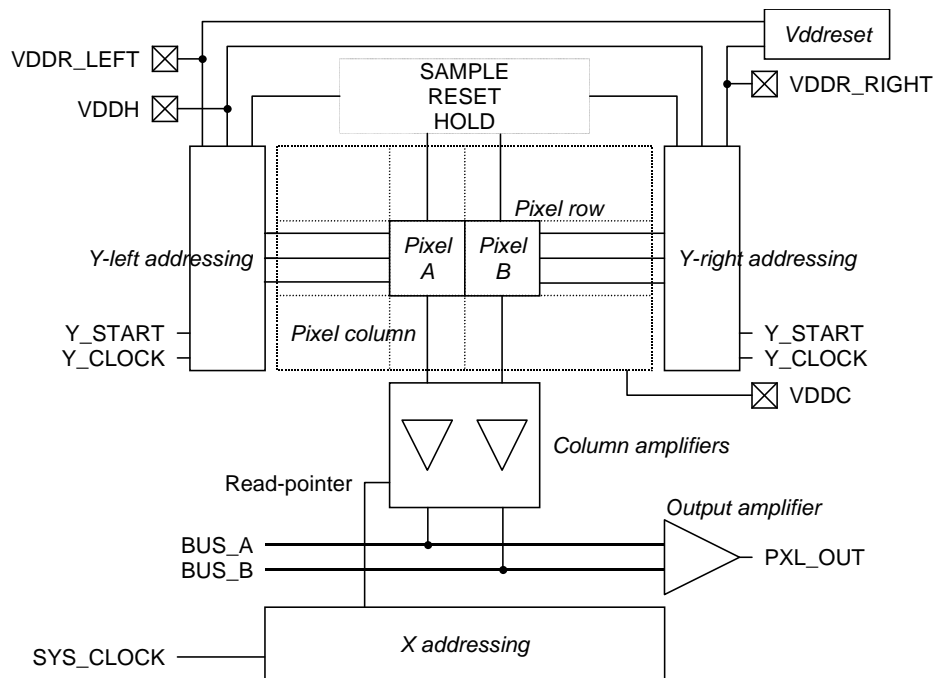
Vddreset
VDDR_LEFT
VDDH
SAMPLE
RESET
HOLD
VDDR_RIGHT
Pixel row
Y-left addressing
Pixel A
Pixel B
Y-right addressing
Y_START
Y_CLOCK
Pixel column
Y_START
Y_CLOCK
VDDC
Column amplifiers
Read-pointer
Output amplifier
BUS_A
BUS_B
PXL_OUT
SYS_CLOCK
X addressing